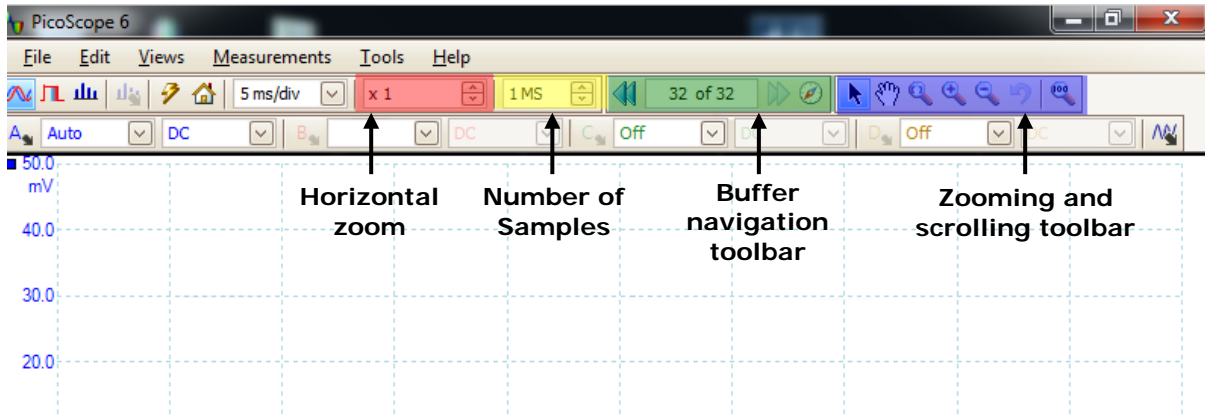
PicoScope 6

File Edit Views Measurements Tools Help

5 ms/div x 1 1 MS 32 of 32

A Auto DC B DC C Off D D Off DC

50.0 mV

40.0

30.0

20.0

Horizontal zoom

Number of Samples

Buffer navigation toolbar

Zooming and scrolling toolbar